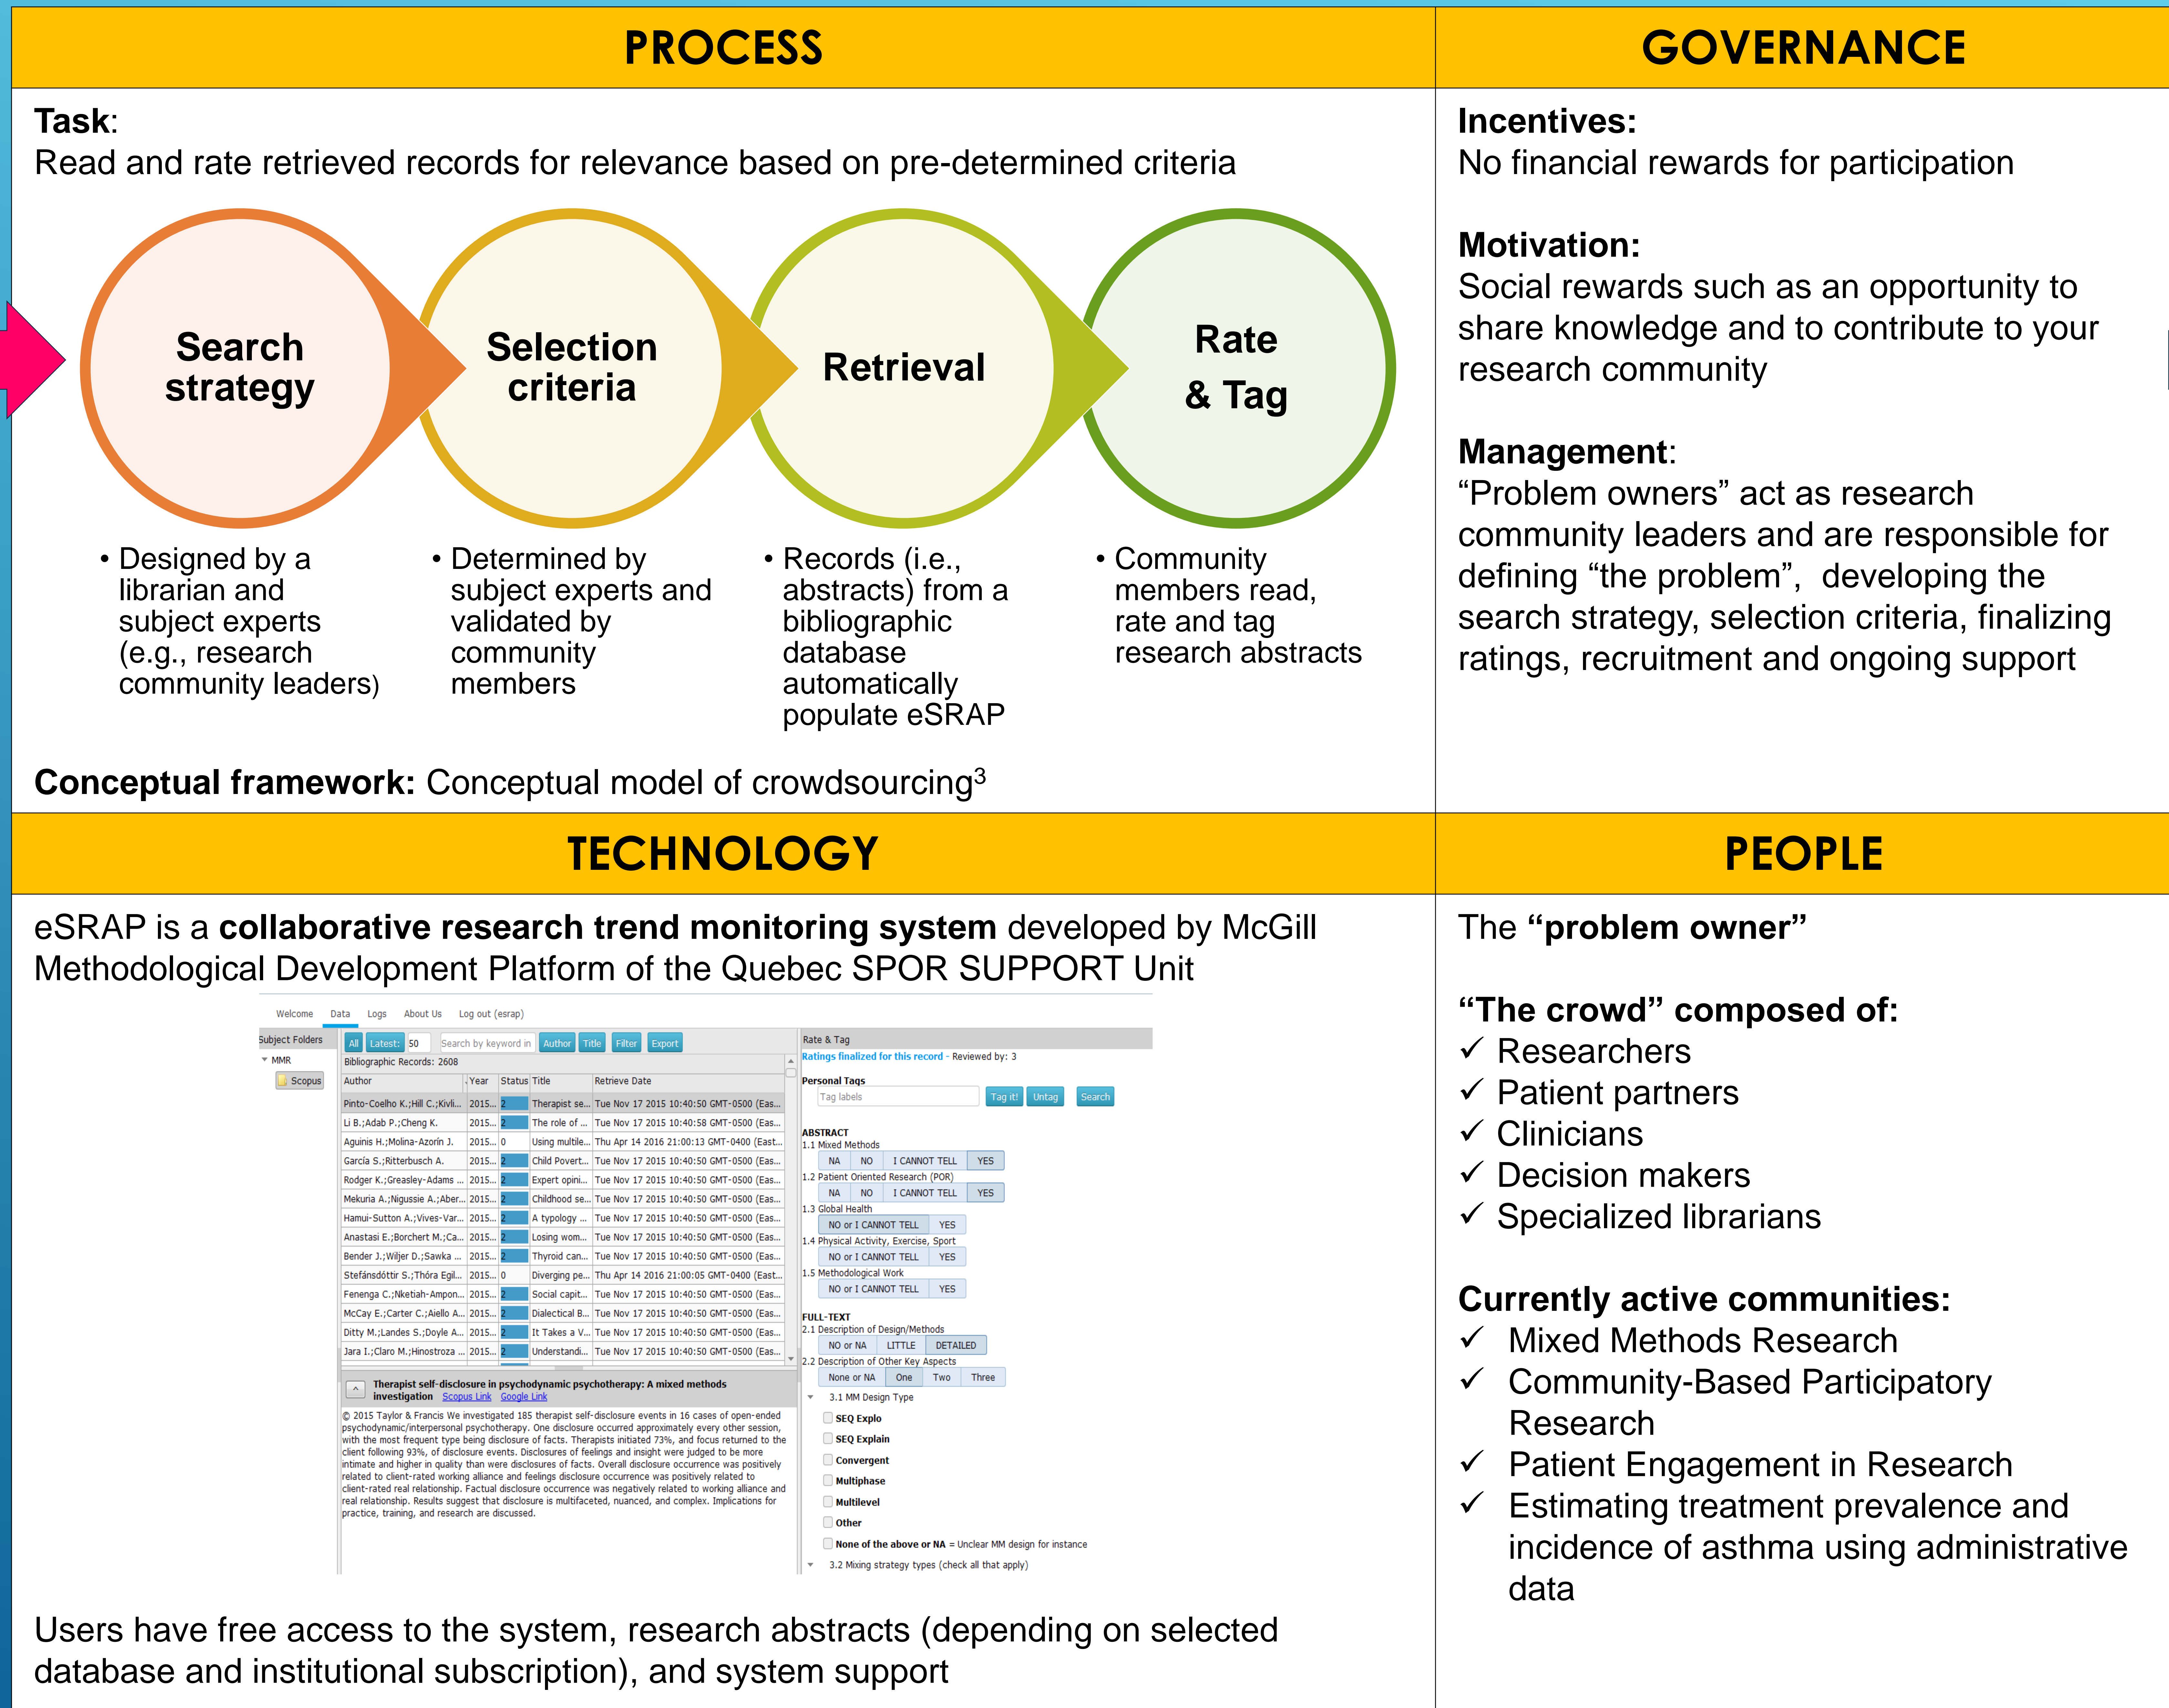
PROCESS

Task:
Read and rate retrieved records for relevance based on pre-determined criteria

Search strategy

Selection criteria

Retrieval

Rate & Tag

• Designed by a librarian and subject experts (e.g., research community leaders)

• Determined by subject experts and validated by community members

• Records (i.e., abstracts) from a bibliographic database automatically populate eSRAP

• Community members read, rate and tag research abstracts

Conceptual framework: Conceptual model of crowdsourcing$^3$

GOVERNANCE

Incentives:
No financial rewards for participation

Motivation:
Social rewards such as an opportunity to share knowledge and to contribute to your research community

Management:
"Problem owners" act as research community leaders and are responsible for defining "the problem", developing the search strategy, selection criteria, finalizing ratings, recruitment and ongoing support

TECHNOLOGY

eSRAP is a collaborative research trend monitoring system developed by McGill Methodological Development Platform of the Quebec SPOR SUPPORT Unit

Welcome Data Logs About Us Log out (esrap)

Subject Folders
MMR
Scopus

All Latest: 50 Search by keyword in Author Title Filter Export
Bibliographic Records: 2608

| Author | Year | Status | Title | Retrieve Date |
|---|---|---|---|---|
| Pinto-Coelho K.;Hill C.;Kivli... | 2015... | 2 | Therapist se... | Tue Nov 17 2015 10:40:50 GMT-0500 (Eas... |
| Li B.;Adab P.;Cheng K. | 2015... | 2 | The role of ... | Tue Nov 17 2015 10:40:58 GMT-0500 (Eas... |
| Aguinis H.;Molina-Azorín J. | 2015... | 0 | Using multile... | Thu Apr 14 2016 21:00:13 GMT-0400 (East... |
| García S.;Ritterbusch A. | 2015... | 2 | Child Povert... | Tue Nov 17 2015 10:40:50 GMT-0500 (Eas... |
| Rodger K.;Greasley-Adams ... | 2015... | 2 | Expert opini... | Tue Nov 17 2015 10:40:50 GMT-0500 (Eas... |
| Mekuria A.;Nigussie A.;Aber... | 2015... | 2 | Childhood se... | Tue Nov 17 2015 10:40:50 GMT-0500 (Eas... |
| Hamui-Sutton A.;Vives-Var... | 2015... | 2 | A typology ... | Tue Nov 17 2015 10:40:50 GMT-0500 (Eas... |
| Anastasi E.;Borchert M.;Ca... | 2015... | 2 | Losing wom... | Tue Nov 17 2015 10:40:50 GMT-0500 (Eas... |
| Bender J.;Wiljer D.;Sawka ... | 2015... | 2 | Thyroid can... | Tue Nov 17 2015 10:40:50 GMT-0500 (Eas... |
| Stefánsdóttir S.;Thóra Egil... | 2015... | 0 | Diverging pe... | Thu Apr 14 2016 21:00:05 GMT-0400 (East... |
| Fenenga C.;Nketiah-Ampon... | 2015... | 2 | Social capit... | Tue Nov 17 2015 10:40:50 GMT-0500 (Eas... |
| McCay E.;Carter C.;Aiello A... | 2015... | 2 | Dialectical B... | Tue Nov 17 2015 10:40:50 GMT-0500 (Eas... |
| Ditty M.;Landes S.;Doyle A... | 2015... | 2 | It Takes a V... | Tue Nov 17 2015 10:40:50 GMT-0500 (Eas... |
| Jara I.;Claro M.;Hinostroza ... | 2015... | 2 | Understandi... | Tue Nov 17 2015 10:40:50 GMT-0500 (Eas... |

Therapist self-disclosure in psychodynamic psychotherapy: A mixed methods investigation Scopus Link Google Link

© 2015 Taylor & Francis We investigated 185 therapist self-disclosure events in 16 cases of open-ended psychodynamic/interpersonal psychotherapy. One disclosure occurred approximately every other session, with the most frequent type being disclosure of facts. Therapists initiated 73%, and focus returned to the client following 93%, of disclosure events. Disclosures of feelings and insight were judged to be more intimate and higher in quality than were disclosures of facts. Overall disclosure occurrence was positively related to client-rated working alliance and feelings disclosure occurrence was positively related to client-rated real relationship. Factual disclosure occurrence was negatively related to working alliance and real relationship. Results suggest that disclosure is multifaceted, nuanced, and complex. Implications for practice, training, and research are discussed.

Rate & Tag
Ratings finalized for this record - Reviewed by: 3
Personal Tags
Tag labels Tag it! Untag Search
ABSTRACT
1.1 Mixed Methods
NA NO I CANNOT TELL YES
1.2 Patient Oriented Research (POR)
NA NO I CANNOT TELL YES
1.3 Global Health
NO or I CANNOT TELL YES
1.4 Physical Activity, Exercise, Sport
NO or I CANNOT TELL YES
1.5 Methodological Work
NO or I CANNOT TELL YES
FULL-TEXT
2.1 Description of Design/Methods
NO or NA LITTLE DETAILED
2.2 Description of Other Key Aspects
None or NA One Two Three
3.1 MM Design Type
SEQ Explo
SEQ Explain
Convergent
Multiphase
Multilevel
Other
None of the above or NA = Unclear MM design for instance
3.2 Mixing strategy types (check all that apply)

Users have free access to the system, research abstracts (depending on selected database and institutional subscription), and system support

PEOPLE

The "problem owner"

"The crowd" composed of:
✓ Researchers
✓ Patient partners
✓ Clinicians
✓ Decision makers
✓ Specialized librarians

Currently active communities:
✓ Mixed Methods Research
✓ Community-Based Participatory Research
✓ Patient Engagement in Research
✓ Estimating treatment prevalence and incidence of asthma using administrative data